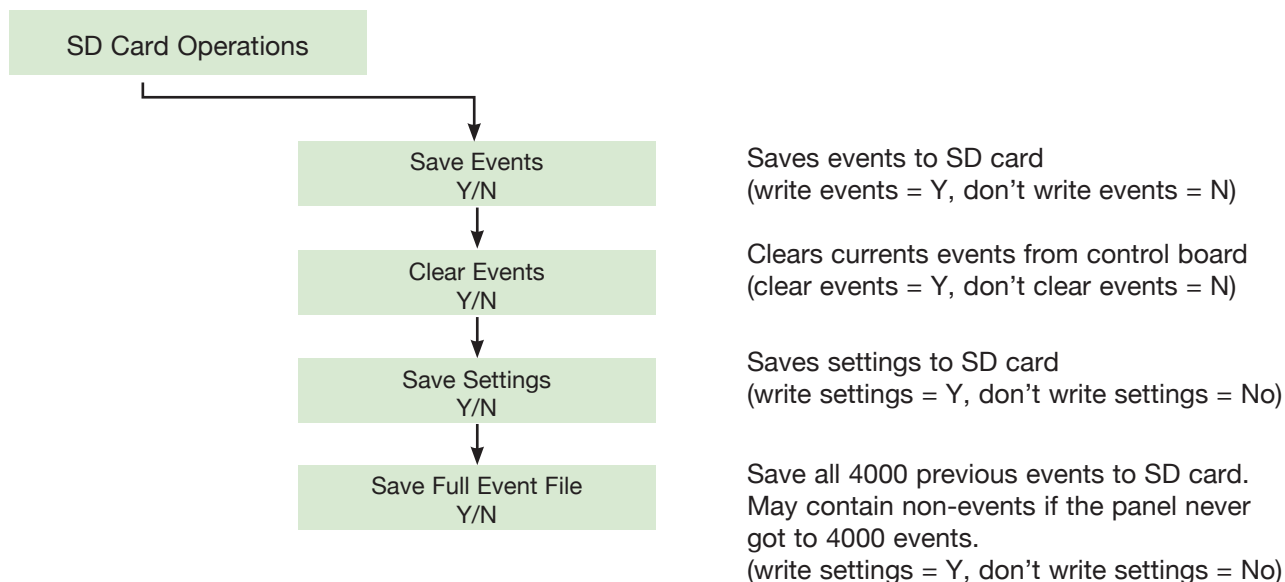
SD Card Operations

Save Events
Y/N

Saves events to SD card
(write events = Y, don't write events = N)

Clear Events
Y/N

Clears currents events from control board
(clear events = Y, don't clear events = N)

Save Settings
Y/N

Saves settings to SD card
(write settings = Y, don't write settings = No)

Save Full Event File
Y/N

Save all 4000 previous events to SD card. May contain non-events if the panel never got to 4000 events.
(write settings = Y, don't write settings = No)